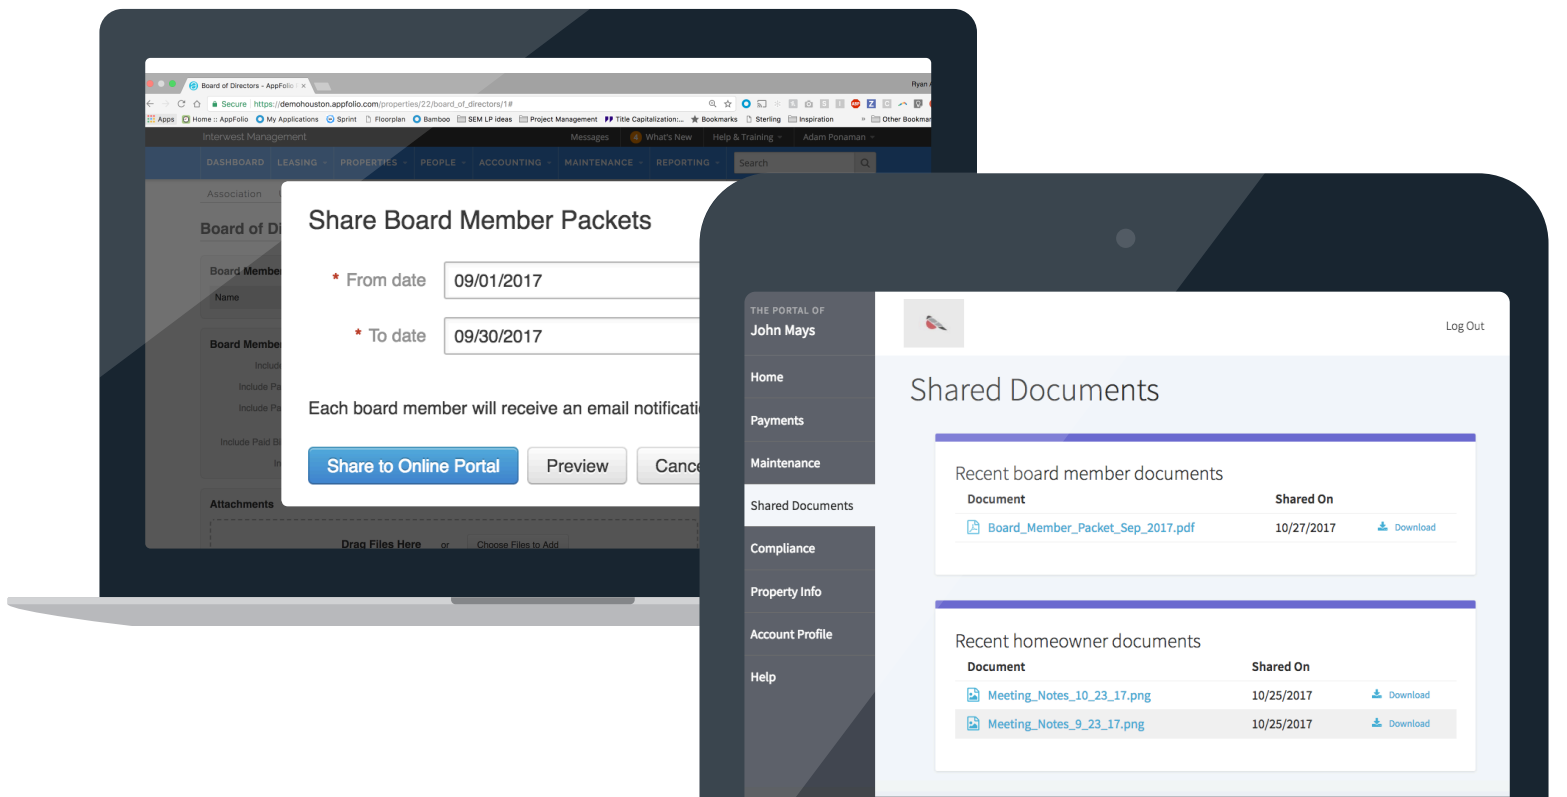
Board of Directors - AppFolio ×

Ryan

Secure https://demohouston.appfolio.com/properties/22/board_of_directors/1#

Apps Home :: AppFolio My Applications Sprint Floorplan Bamboo SEM LP ideas Project Management Title Capitalization:... Bookmarks Sterling Inspiration » Other Bookmarks

Interwest Management

Messages 4 What's New Help & Training Adam Ponaman

DASHBOARD LEASING PROPERTIES PEOPLE ACCOUNTING MAINTENANCE REPORTING Search

Association

Board of Di

Board Member

Name

Board Membe

Include

Include Pa

Include Pa

Include Paid B

In

Attachments

Drag Files Here or Choose Files to Add

Share Board Member Packets

* From date 09/01/2017

* To date 09/30/2017

Each board member will receive an email notificati

Share to Online Portal Preview Cance

THE PORTAL OF
John Mays

Home
Payments
Maintenance
Shared Documents
Compliance
Property Info
Account Profile
Help

Log Out

Shared Documents

Recent board member documents

| Document | Shared On | |
|---|---|---|
| Board_Member_Packet_Sep_2017.pdf | 10/27/2017 | Download |

Recent homeowner documents

| Document | Shared On | |
|---|---|---|
| Meeting_Notes_10_23_17.png | 10/25/2017 | Download |
| Meeting_Notes_9_23_17.png | 10/25/2017 | Download |